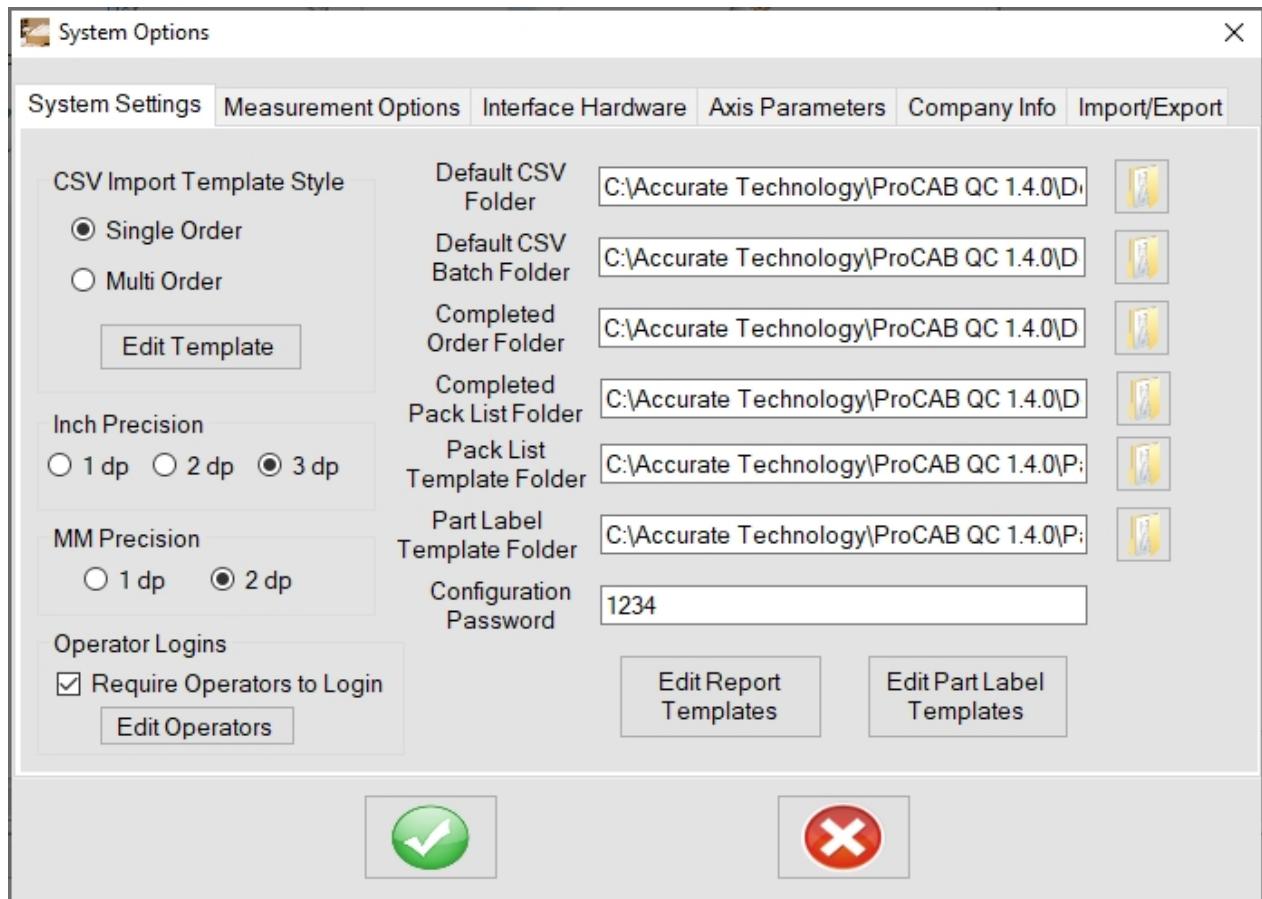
System Options
×

System Settings | Measurement Options | Interface Hardware | Axis Parameters | Company Info | Import/Export

CSV Import Template Style
Single Order
Multi Order
Edit Template

Inch Precision
1 dp 2 dp 3 dp

MM Precision
1 dp 2 dp

Operator Logins
Require Operators to Login
Edit Operators

Default CSV Folder C:\Accurate Technology\ProCAB QC 1.4.0\D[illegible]
Default CSV Batch Folder C:\Accurate Technology\ProCAB QC 1.4.0\D
Completed Order Folder C:\Accurate Technology\ProCAB QC 1.4.0\D
Completed Pack List Folder C:\Accurate Technology\ProCAB QC 1.4.0\D
Pack List Template Folder C:\Accurate Technology\ProCAB QC 1.4.0\P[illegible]
Part Label Template Folder C:\Accurate Technology\ProCAB QC 1.4.0\P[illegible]
Configuration Password 1234

Edit Report Templates
Edit Part Label Templates